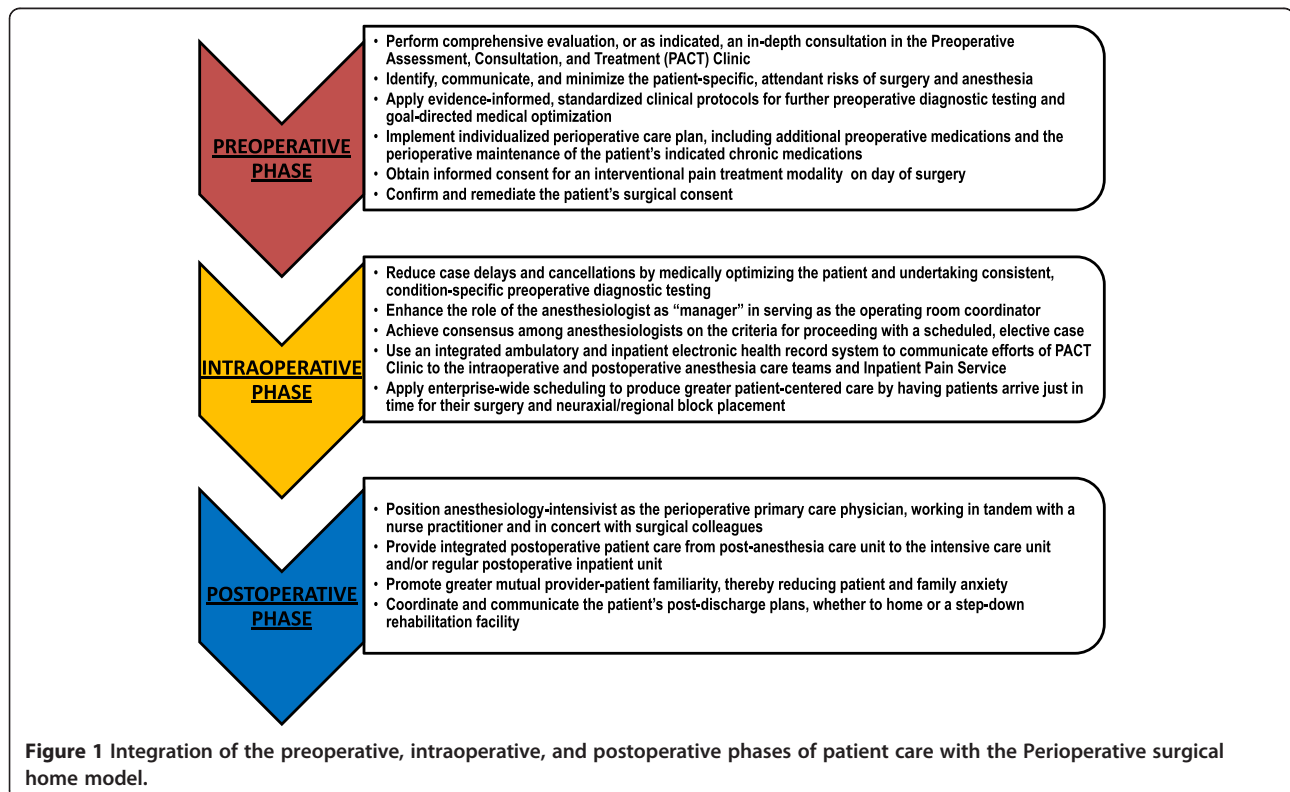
PREOPERATIVE PHASE

• Perform comprehensive evaluation, or as indicated, an in-depth consultation in the Preoperative Assessment, Consultation, and Treatment (PACT) Clinic
• Identify, communicate, and minimize the patient-specific, attendant risks of surgery and anesthesia
• Apply evidence-informed, standardized clinical protocols for further preoperative diagnostic testing and goal-directed medical optimization
• Implement individualized perioperative care plan, including additional preoperative medications and the perioperative maintenance of the patient's indicated chronic medications
• Obtain informed consent for an interventional pain treatment modality on day of surgery
• Confirm and remediate the patient's surgical consent

INTRAOPERATIVE PHASE

• Reduce case delays and cancellations by medically optimizing the patient and undertaking consistent, condition-specific preoperative diagnostic testing
• Enhance the role of the anesthesiologist as "manager" in serving as the operating room coordinator
• Achieve consensus among anesthesiologists on the criteria for proceeding with a scheduled, elective case
• Use an integrated ambulatory and inpatient electronic health record system to communicate efforts of PACT Clinic to the intraoperative and postoperative anesthesia care teams and Inpatient Pain Service
• Apply enterprise-wide scheduling to produce greater patient-centered care by having patients arrive just in time for their surgery and neuraxial/regional block placement

POSTOPERATIVE PHASE

• Position anesthesiology-intensivist as the perioperative primary care physician, working in tandem with a nurse practitioner and in concert with surgical colleagues
• Provide integrated postoperative patient care from post-anesthesia care unit to the intensive care unit and/or regular postoperative inpatient unit
• Promote greater mutual provider-patient familiarity, thereby reducing patient and family anxiety
• Coordinate and communicate the patient's post-discharge plans, whether to home or a step-down rehabilitation facility

Figure 1 Integration of the preoperative, intraoperative, and postoperative phases of patient care with the Perioperative surgical home model.